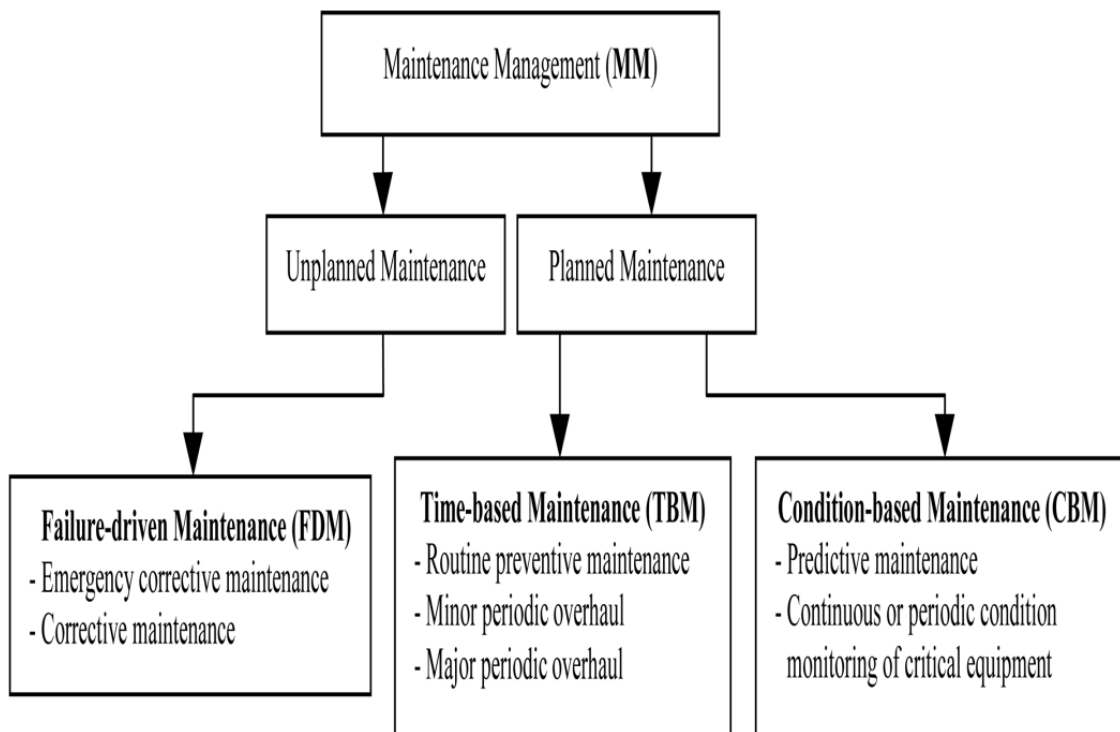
Maintenance Management (MM)

Unplanned Maintenance

Planned Maintenance

Failure-driven Maintenance (FDM)
- Emergency corrective maintenance
- Corrective maintenance

Time-based Maintenance (TBM)
- Routine preventive maintenance
- Minor periodic overhaul
- Major periodic overhaul

Condition-based Maintenance (CBM)
- Predictive maintenance
- Continuous or periodic condition monitoring of critical equipment